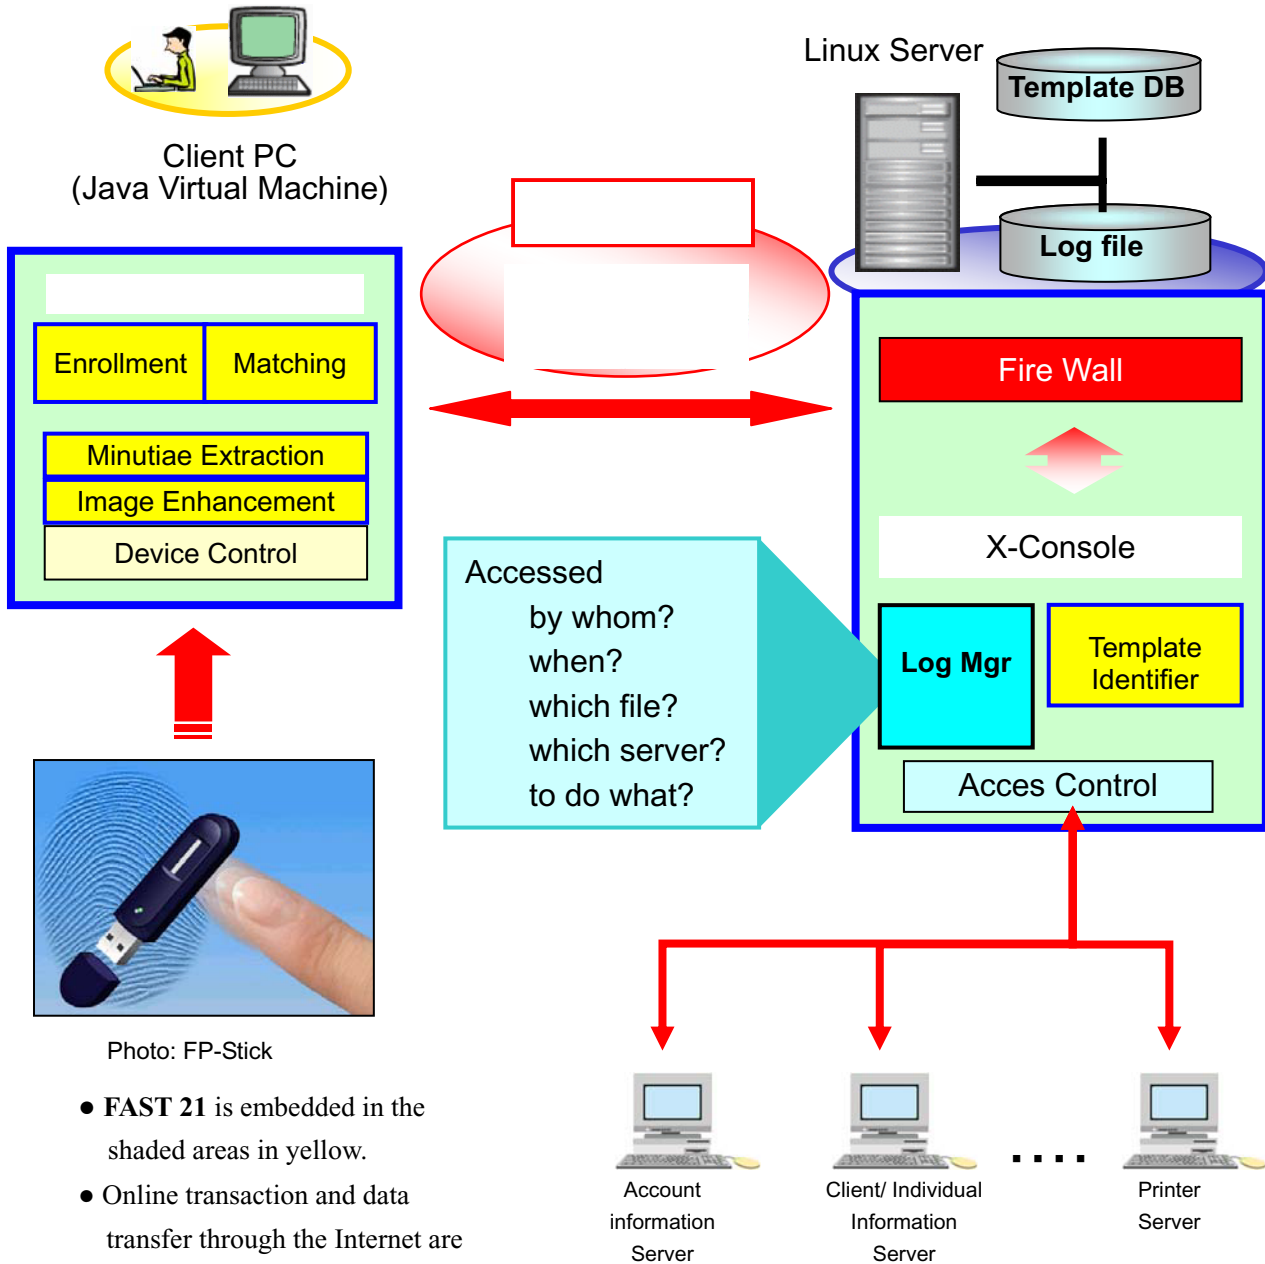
Client PC
(Java Virtual Machine)

Linux Server

Template DB

Log file

Enrollment

Matching

Minutiae Extraction

Image Enhancement

Device Control

Fire Wall

X-Console

Accessed
by whom?
when?
which file?
which server?
to do what?

Log Mgr

Template Identifier

Acces Control

Photo: FP-Stick

● **FAST 21** is embedded in the shaded areas in yellow.

● Online transaction and data transfer through the Internet are

Account information Server

Client/ Individual Information Server

....

Printer Server